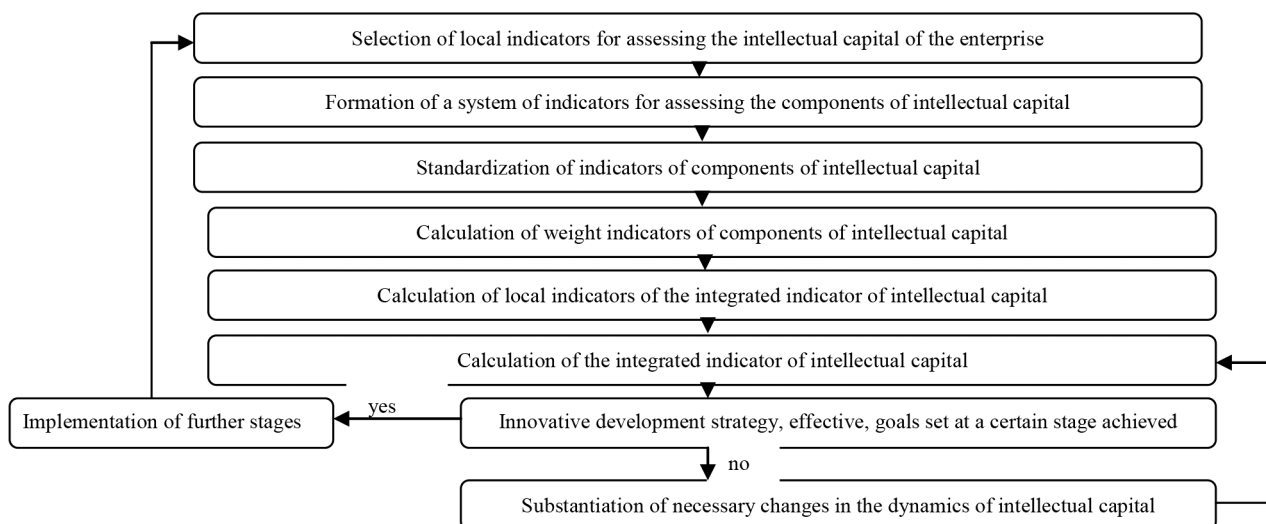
Selection of local indicators for assessing the intellectual capital of the enterprise

Formation of a system of indicators for assessing the components of intellectual capital

Standardization of indicators of components of intellectual capital

Calculation of weight indicators of components of intellectual capital

Calculation of local indicators of the integrated indicator of intellectual capital

Calculation of the integrated indicator of intellectual capital

Implementation of further stages

yes

Innovative development strategy, effective, goals set at a certain stage achieved

no

Substantiation of necessary changes in the dynamics of intellectual capital